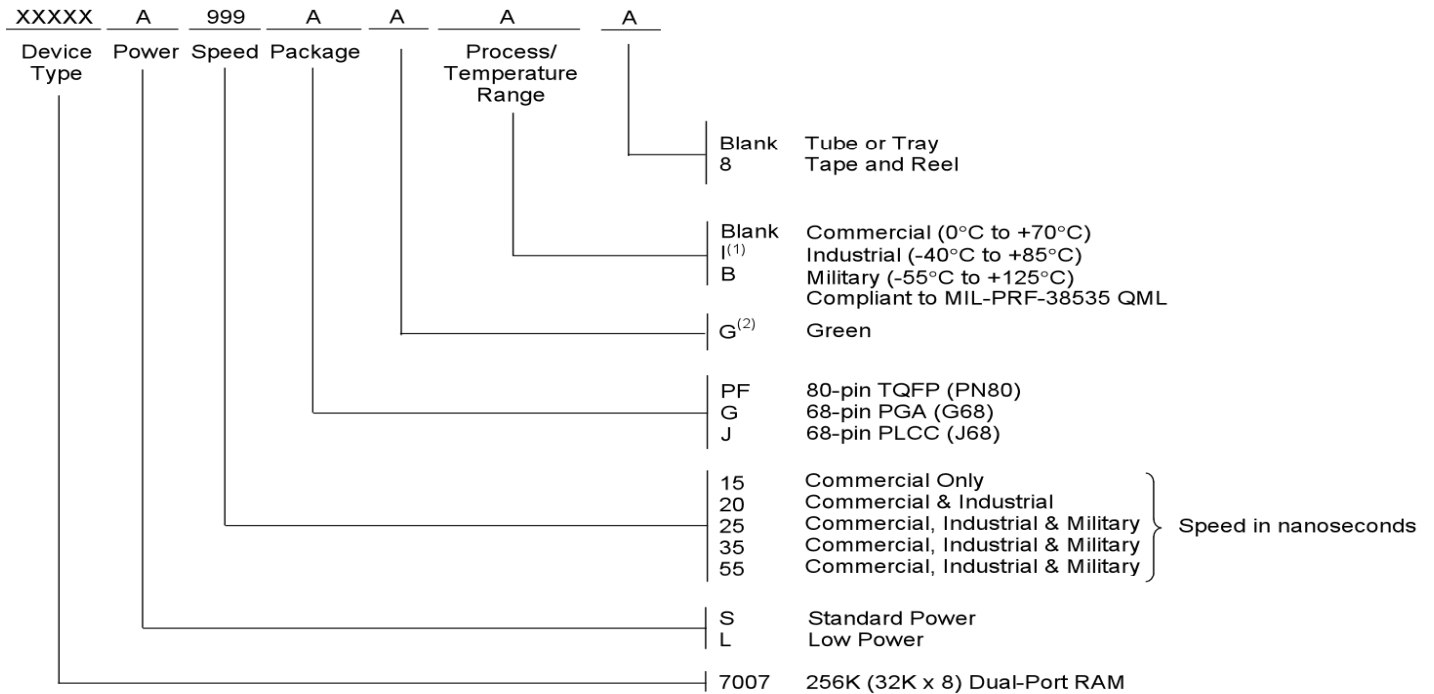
XXXXX A 999 A A A A

Device Type Power Speed Package Process/ Temperature Range

Blank Tube or Tray
8 Tape and Reel

Blank Commercial (0°C to +70°C)
I$^{(1)}$ Industrial (-40°C to +85°C)
B Military (-55°C to +125°C)
Compliant to MIL-PRF-38535 QML

G$^{(2)}$ Green

PF 80-pin TQFP (PN80)
G 68-pin PGA (G68)
J 68-pin PLCC (J68)

15 Commercial Only
20 Commercial & Industrial
25 Commercial, Industrial & Military
35 Commercial, Industrial & Military
55 Commercial, Industrial & Military
Speed in nanoseconds

S Standard Power
L Low Power

7007 256K (32K x 8) Dual-Port RAM